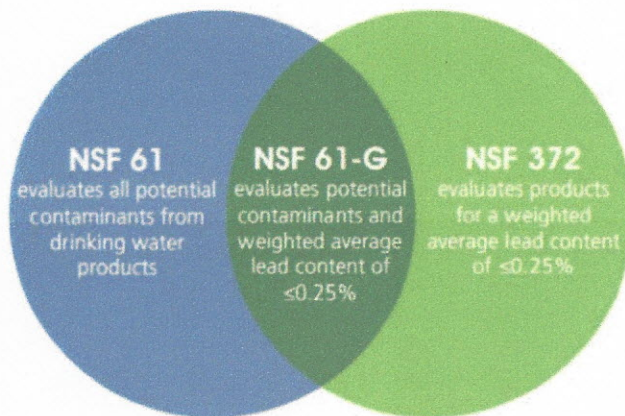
NSF 61
evaluates all potential contaminants from drinking water products

NSF 61-G
evaluates potential contaminants and weighted average lead content of $\leq$0.25%

NSF 372
evaluates products for a weighted average lead content of $\leq$0.25%